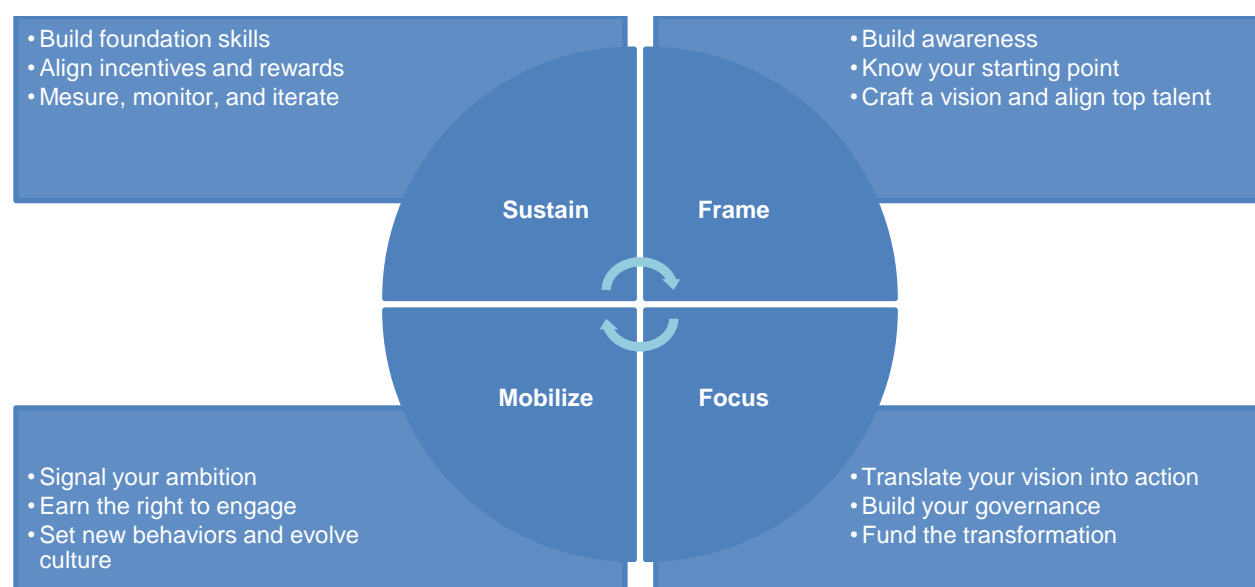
• Build foundation skills
• Align incentives and rewards
• Mesure, monitor, and iterate

• Build awareness
• Know your starting point
• Craft a vision and align top talent

Sustain

Frame

Mobilize

Focus

• Signal your ambition
• Earn the right to engage
• Set new behaviors and evolve culture

• Translate your vision into action
• Build your governance
• Fund the transformation